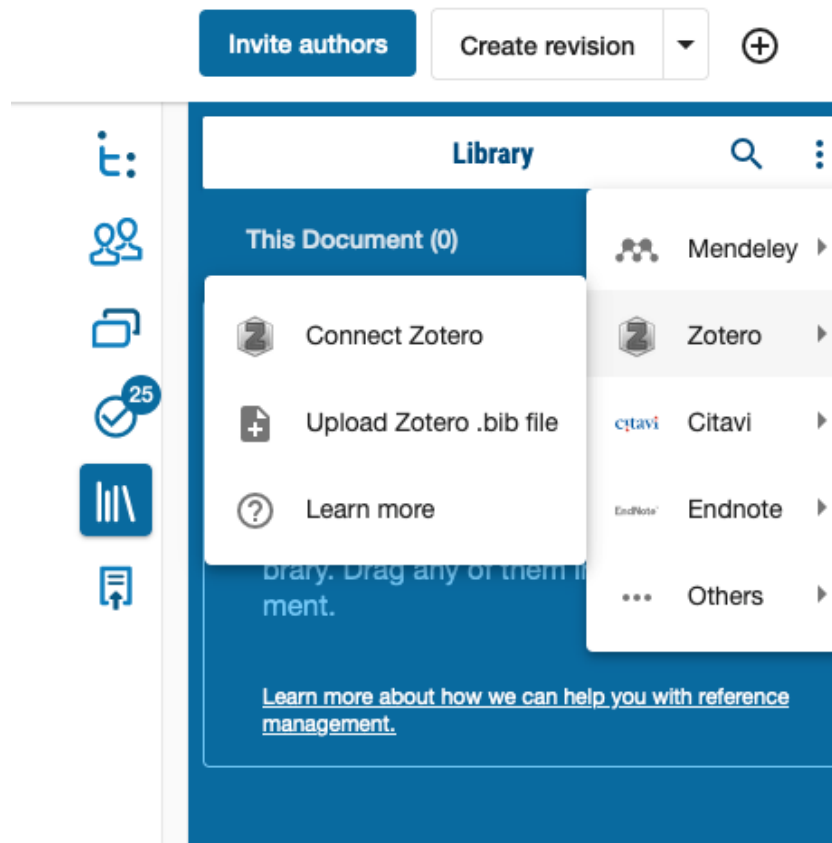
Invite authors
Create revision

25

Library

This Document (0)

Connect Zotero
Upload Zotero .bib file
Learn more

Mendeley
Zotero
citavi Citavi
EndNote Endnote
Others

brary. Drag any of them i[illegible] ment.

Learn more about how we can help you with reference management.